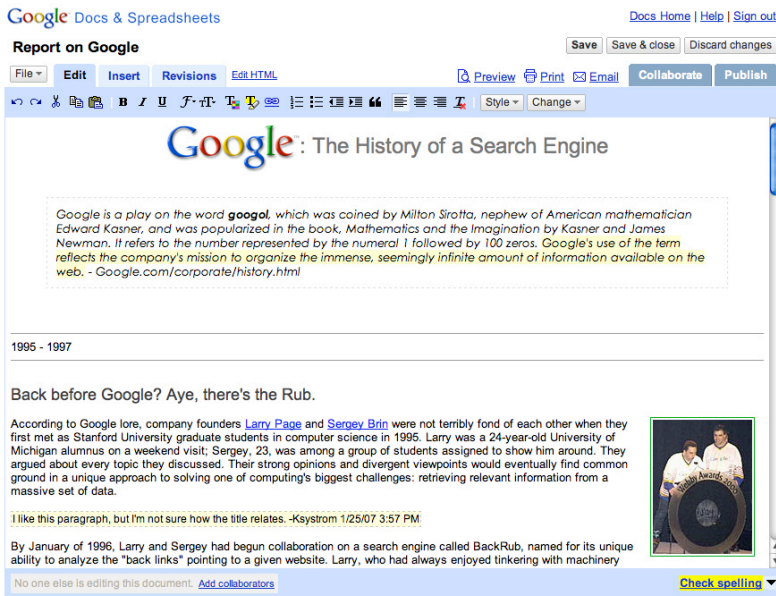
Google Docs & Spreadsheets

Docs Home | Help | Sign out

Report on Google

Save  Save & close  Discard changes

File  Edit  Insert  Revisions  Edit HTML

Preview  Print  Email  Collaborate  Publish

Style  Change

Google: The History of a Search Engine

Google is a play on the word googol, which was coined by Milton Sirotta, nephew of American mathematician Edward Kasner, and was popularized in the book, Mathematics and the Imagination by Kasner and James Newman. It refers to the number represented by the numeral 1 followed by 100 zeros. Google's use of the term reflects the company's mission to organize the immense, seemingly infinite amount of information available on the web. - Google.com/corporate/history.html

1995 - 1997

Back before Google? Aye, there's the Rub.

According to Google lore, company founders Larry Page and Sergey Brin were not terribly fond of each other when they first met as Stanford University graduate students in computer science in 1995. Larry was a 24-year-old University of Michigan alumnus on a weekend visit; Sergey, 23, was among a group of students assigned to show him around. They argued about every topic they discussed. Their strong opinions and divergent viewpoints would eventually find common ground in a unique approach to solving one of computing's biggest challenges: retrieving relevant information from a massive set of data.

I like this paragraph, but I'm not sure how the title relates. -Ksystrom 1/25/07 3:57 PM

By January of 1996, Larry and Sergey had begun collaboration on a search engine called BackRub, named for its unique ability to analyze the "back links" pointing to a given website. Larry, who had always enjoyed tinkering with machinery

No one else is editing this document. Add collaborators

Check spelling